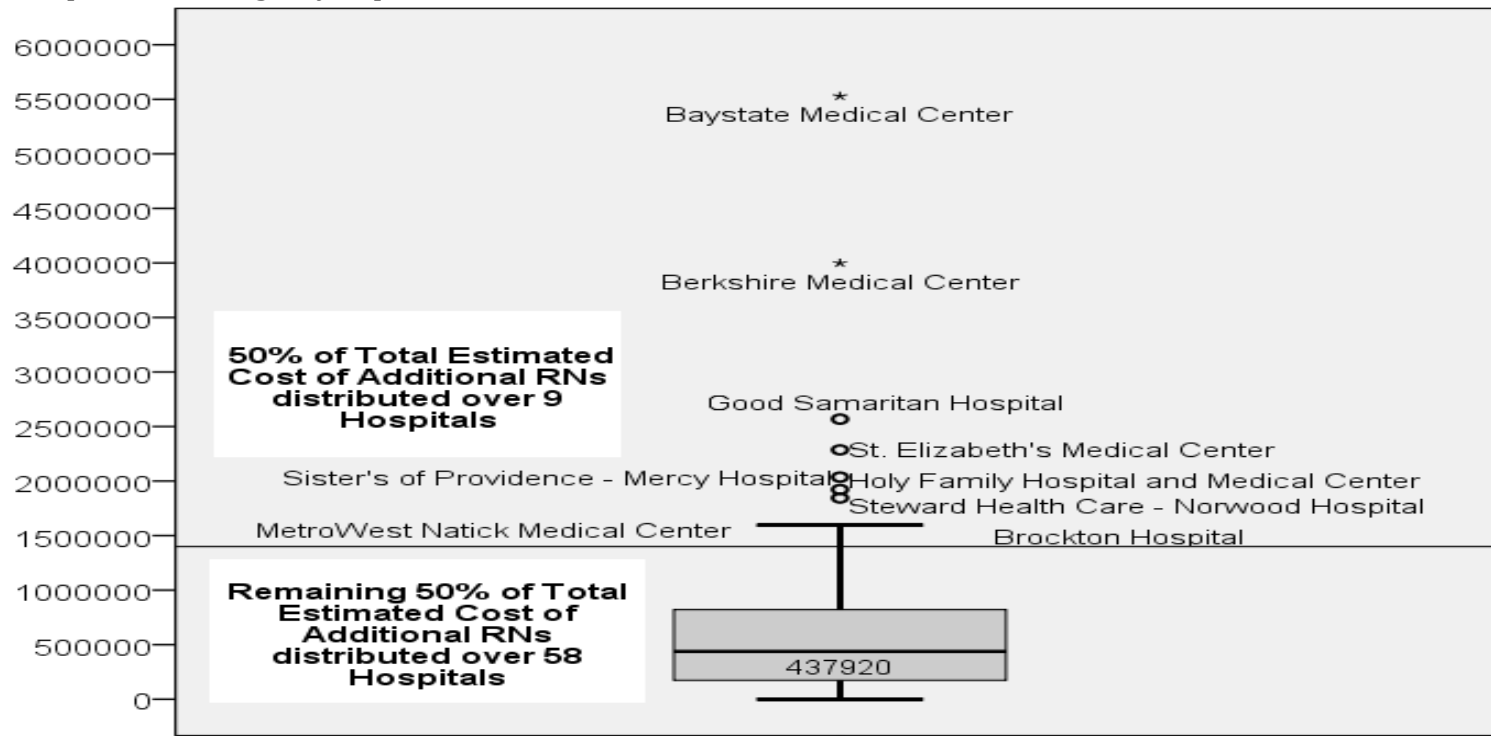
6000000
5500000
5000000
4500000
4000000
3500000
3000000
2500000
2000000
1500000
1000000
500000
0

Baystate Medical Center

Berkshire Medical Center

50% of Total Estimated Cost of Additional RNs distributed over 9 Hospitals

Good Samaritan Hospital

St. Elizabeth's Medical Center

Sister's of Providence - Mercy Hospital

Holy Family Hospital and Medical Center

Steward Health Care - Norwood Hospital

MetroWest Natick Medical Center

Brockton Hospital

Remaining 50% of Total Estimated Cost of Additional RNs distributed over 58 Hospitals

437920